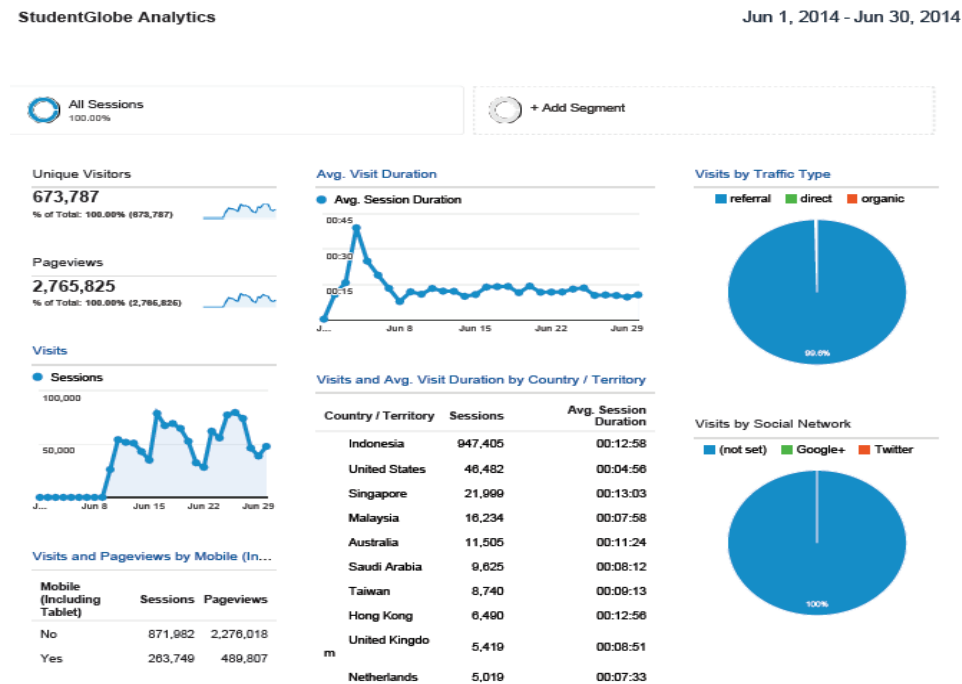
StudentGlobe Analytics

Jun 1, 2014 - Jun 30, 2014

All Sessions
100.00%

+ Add Segment

Unique Visitors
673,787
% of Total: 100.00% (673,787)

Pageviews
2,765,825
% of Total: 100.00% (2,765,825)

Visits
Sessions
100,000
50,000
J... Jun 8 Jun 15 Jun 22 Jun 29

Visits and Pageviews by Mobile (In...

| Mobile (Including Tablet) | Sessions | Pageviews |
|---|---|---|
| No | 871,982 | 2,276,018 |
| Yes | 263,749 | 489,807 |

Avg. Visit Duration
Avg. Session Duration
00:45
00:30
00:15
J... Jun 8 Jun 15 Jun 22 Jun 29

Visits and Avg. Visit Duration by Country / Territory

| Country / Territory | Sessions | Avg. Session Duration |
|---|---|---|
| Indonesia | 947,405 | 00:12:58 |
| United States | 46,482 | 00:04:56 |
| Singapore | 21,999 | 00:13:03 |
| Malaysia | 16,234 | 00:07:58 |
| Australia | 11,505 | 00:11:24 |
| Saudi Arabia | 9,625 | 00:08:12 |
| Taiwan | 8,740 | 00:09:13 |
| Hong Kong | 6,490 | 00:12:56 |
| United Kingdo m | 5,419 | 00:08:51 |
| Netherlands | 5,019 | 00:07:33 |

Visits by Traffic Type
referral direct organic
99.6%

Visits by Social Network
(not set) Google+ Twitter
100%